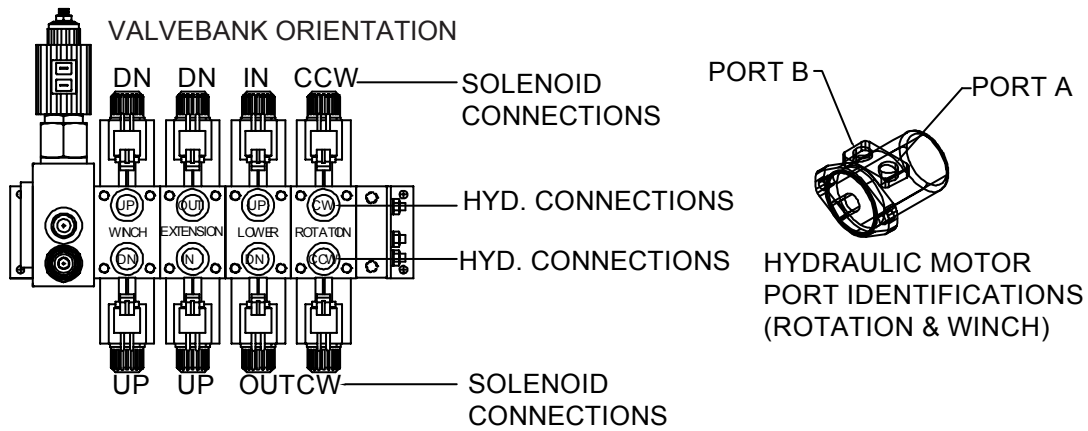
VALVEBANK ORIENTATION

DN DN IN CCW

SOLENOID CONNECTIONS

UP OUT UP CW

WINCH EXTENSION LOWER ROTATION

DN IN DN CCW

HYD. CONNECTIONS

HYD. CONNECTIONS

UP UP OUTCW

SOLENOID CONNECTIONS

PORT B

PORT A

HYDRAULIC MOTOR PORT IDENTIFICATIONS (ROTATION & WINCH)